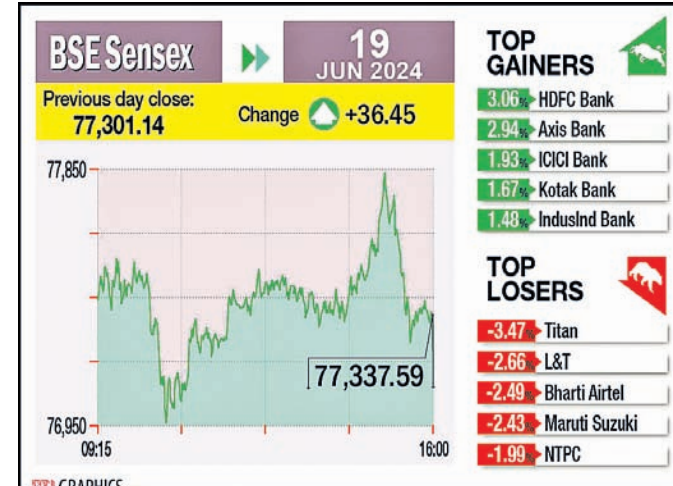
BSE Sensex

19
JUN 2024

Previous day close:
77,301.14

Change +36.45

77,850

76,950

09:15

16:00

77,337.59

TOP
GAINERS

3.06% HDFC Bank
2.94% Axis Bank
1.93% ICICI Bank
1.67% Kotak Bank
1.48% IndusInd Bank

TOP
LOSERS

-3.47% Titan
-2.66% L&T
-2.49% Bharti Airtel
-2.43% Maruti Suzuki
-1.99% NTPC

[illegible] GRAPHICS